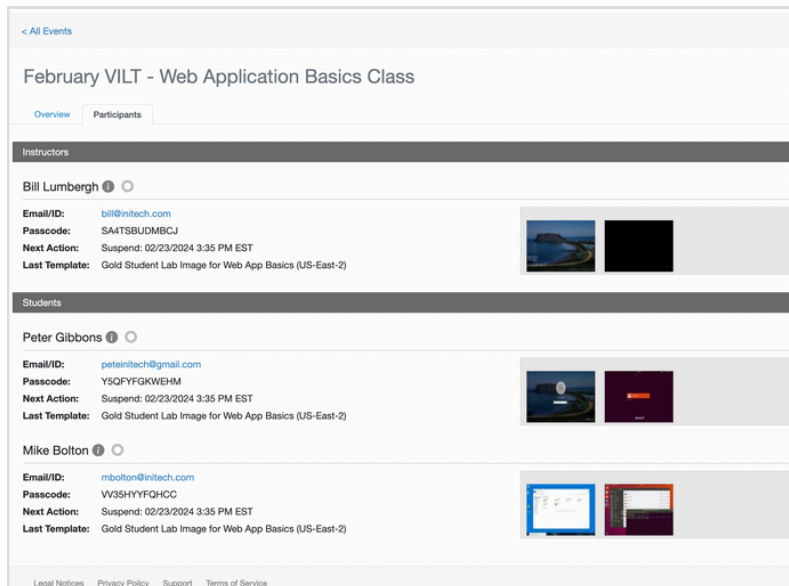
< All Events

February VILT - Web Application Basics Class

Overview Participants

Instructors

Bill Lumbergh

| | |
|---|---|
| Email/ID: | bill@initech.com |
| Passcode: | SA4TSBUDMBCJ |
| Next Action: | Suspend: 02/23/2024 3:35 PM EST |
| Last Template: | Gold Student Lab Image for Web App Basics (US-East-2) |

Students

Peter Gibbons

| | |
|---|---|
| Email/ID: | peteinitech@gmail.com |
| Passcode: | Y5QFYFGKWEHM |
| Next Action: | Suspend: 02/23/2024 3:35 PM EST |
| Last Template: | Gold Student Lab Image for Web App Basics (US-East-2) |

Mike Bolton

| | |
|---|---|
| Email/ID: | mbolton@initech.com |
| Passcode: | VV35HYYFQHCC |
| Next Action: | Suspend: 02/23/2024 3:35 PM EST |
| Last Template: | Gold Student Lab Image for Web App Basics (US-East-2) |

Legal Notices Privacy Policy Support Terms of Service